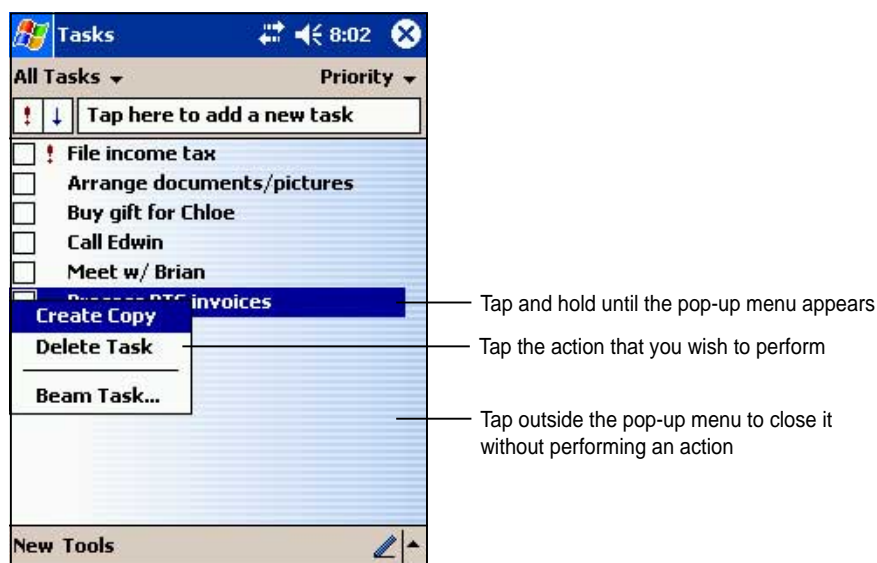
Tasks 8:02

All Tasks Priority

! ↓ Tap here to add a new task

! File income tax

Arrange documents/pictures

Buy gift for Chloe

Call Edwin

Meet w/ Brian

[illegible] invoices

Create Copy

Delete Task

Beam Task...

New Tools

Tap and hold until the pop-up menu appears

Tap the action that you wish to perform

Tap outside the pop-up menu to close it without performing an action